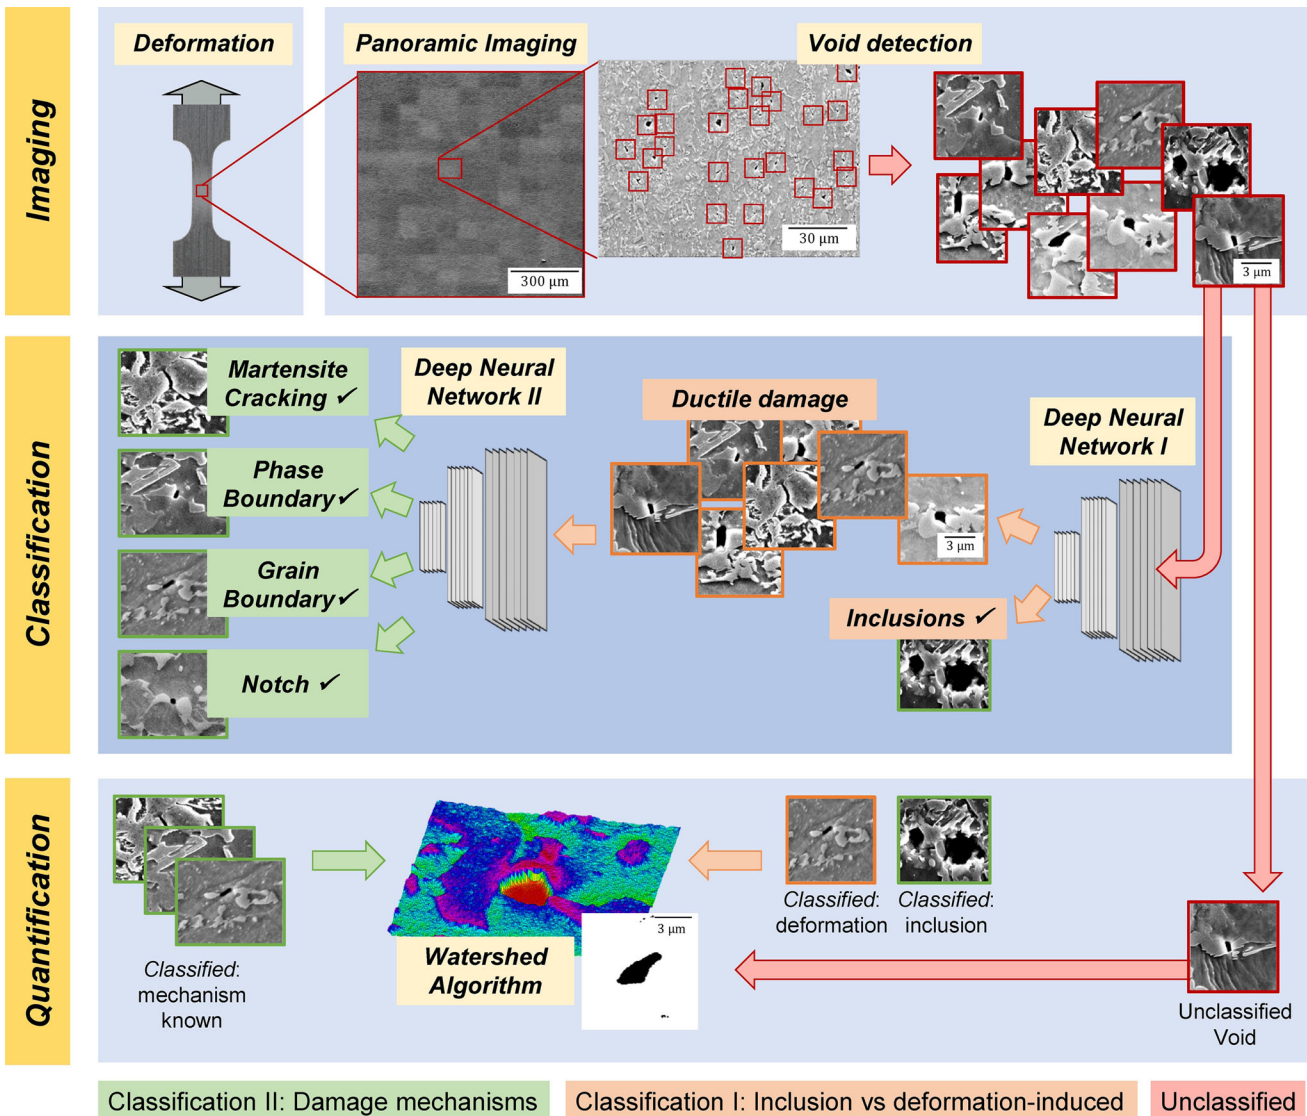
Imaging

Deformation

Panoramic Imaging

300 µm

30 µm

Void detection

3 µm

Classification

Martensite Cracking ✓

Phase Boundary✓

Grain Boundary✓

Notch ✓

Deep Neural Network II

Ductile damage

3 µm

Deep Neural Network I

Inclusions ✓

Quantification

Classified: mechanism known

Watershed Algorithm

3 µm

Classified: deformation

Classified: inclusion

Unclassified Void

Classification II: Damage mechanisms

Classification I: Inclusion vs deformation-induced

Unclassified